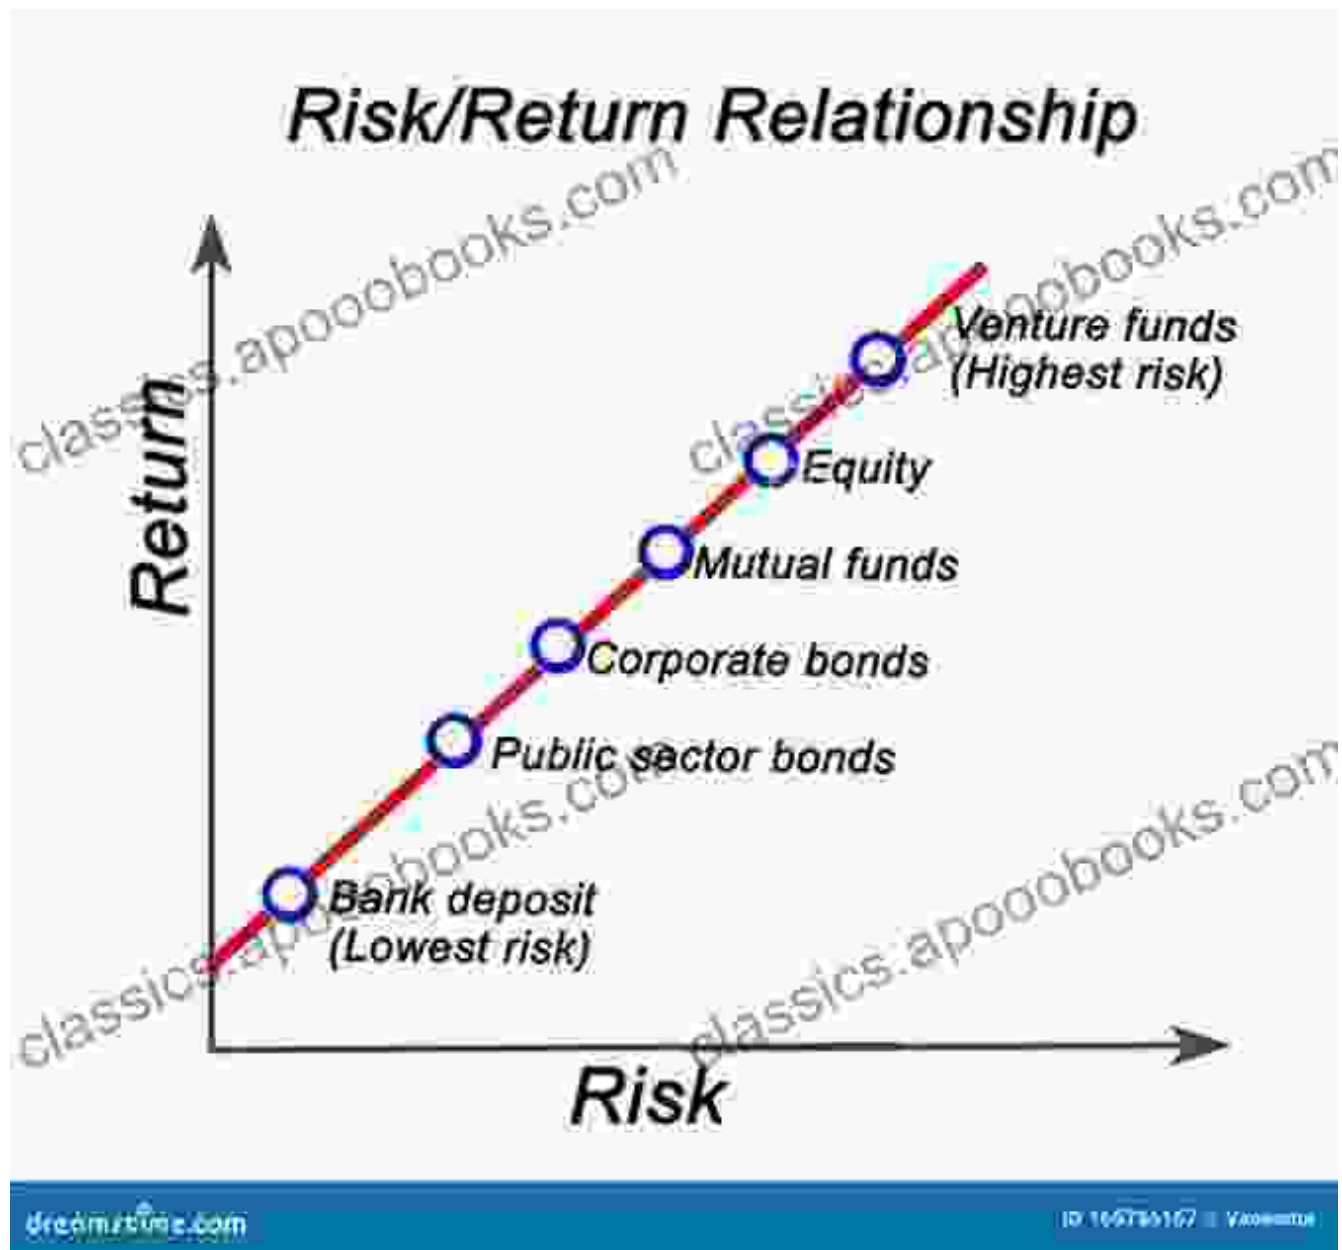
Risk/Return Relationship

classics.apooobooks.com

Return

Venture funds
(Highest risk)

Equity

Mutual funds

Corporate bonds

Public sector bonds

Bank deposit
(Lowest risk)

Risk

dreamstime.com

ID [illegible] © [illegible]